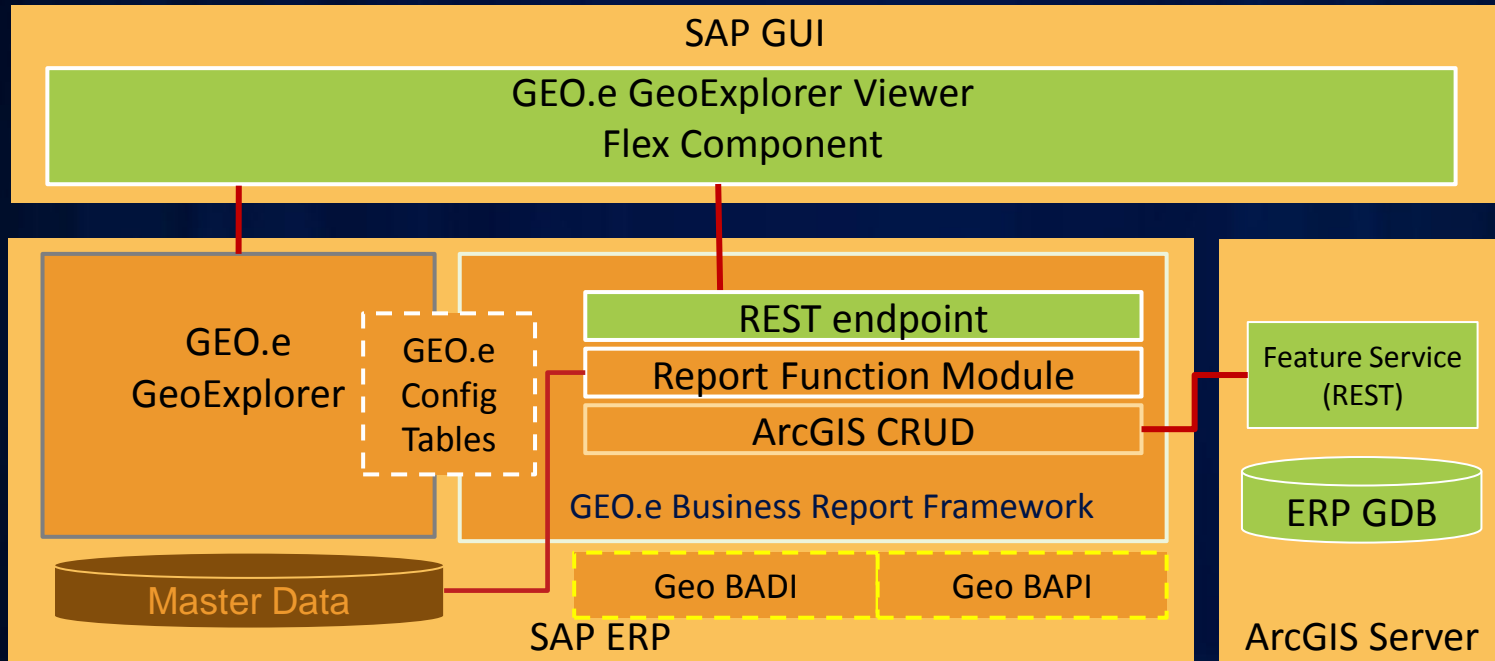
SAP GUI

GEO.e GeoExplorer Viewer
Flex Component

GEO.e
GeoExplorer

GEO.e
Config
Tables

REST endpoint

Report Function Module

ArcGIS CRUD

GEO.e Business Report Framework

Feature Service
(REST)

ERP GDB

Master Data

Geo BADI

Geo BAPI

SAP ERP

ArcGIS Server